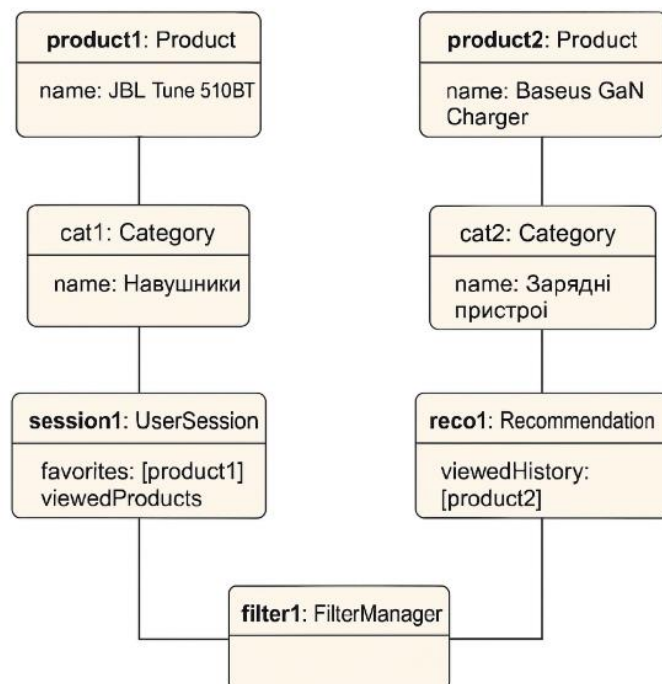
**product1**: Product

name: JBL Tune 510BT

**product2**: Product

name: Baseus GaN Charger

cat1: Category

name: Навушники

cat2: Category

name: Зарядні пристрої

**session1**: UserSession

favorites: [product1]
viewedProducts

**reco1**: Recommendation

viewedHistory: [product2]

**filter1**: FilterManager